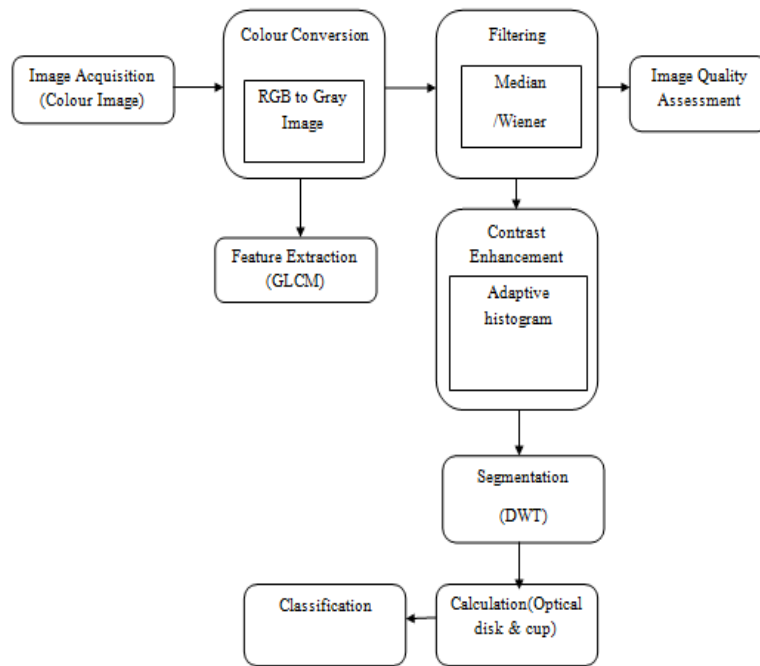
Image Acquisition (Colour Image)

Colour Conversion

RGB to Gray Image

Filtering

Median /Wiener

Image Quality Assessment

Feature Extraction (GLCM)

Contrast Enhancement

Adaptive histogram

Segmentation (DWT)

Classification

Calculation(Optical disk & cup)